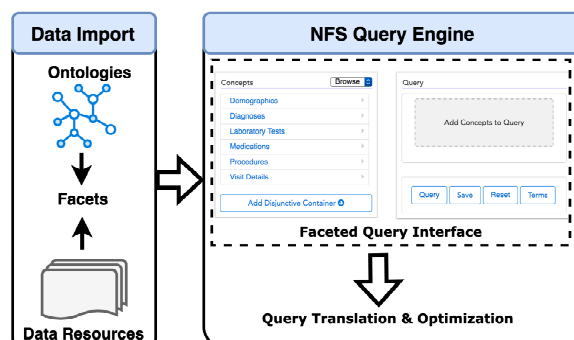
Data Import

Ontologies

Facets

Data Resources

NFS Query Engine

Concepts

Browse

Demographics

Diagnoses

Laboratory Tests

Medications

Procedures

Visit Details

Add Disjunctive Container

Query

Add Concepts to Query

Query

Save

Reset

Terms

Faceted Query Interface

Query Translation & Optimization